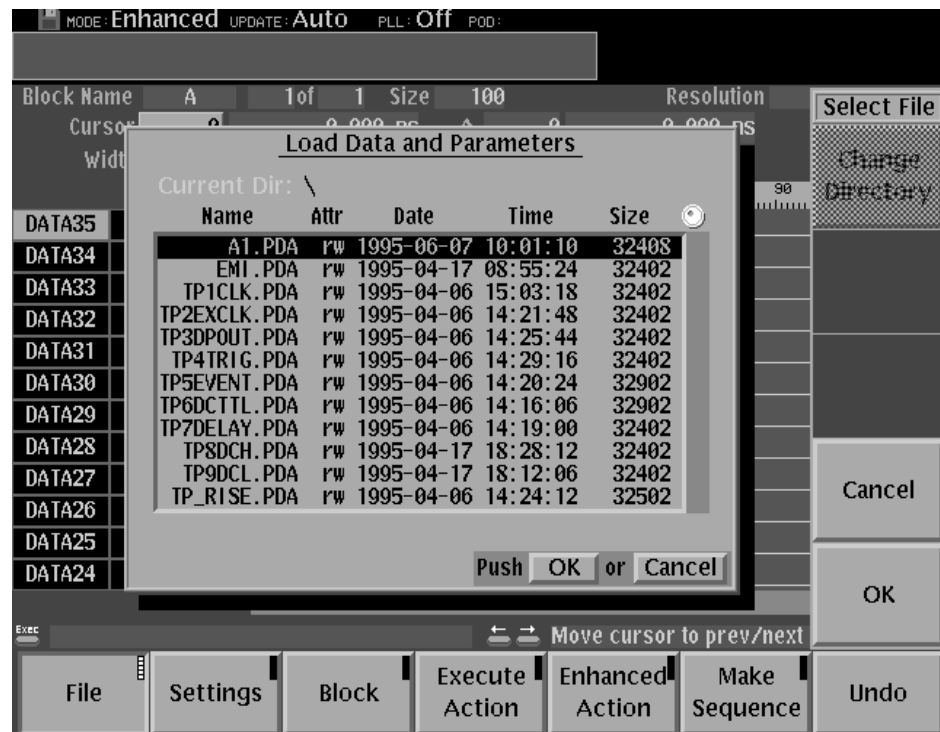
MODE: Enhanced UPDATE: Auto PLL: Off POD:

Block Name A 1 of 1 Size 100 Resolution
Cursor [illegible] Width

Select File

Change Directory

Load Data and Parameters

Current Dir: \

| Name | Attr | Date | Time | Size |
|---|---|---|---|---|
| A1.PDA | rw | 1995-06-07 | 10:01:10 | 32408 |
| EMI.PDA | rw | 1995-04-17 | 08:55:24 | 32402 |
| TP1CLK.PDA | rw | 1995-04-06 | 15:03:18 | 32402 |
| TP2EXCLK.PDA | rw | 1995-04-06 | 14:21:48 | 32402 |
| TP3DPOUT.PDA | rw | 1995-04-06 | 14:25:44 | 32402 |
| TP4TRIG.PDA | rw | 1995-04-06 | 14:29:16 | 32402 |
| TP5EVENT.PDA | rw | 1995-04-06 | 14:20:24 | 32902 |
| TP6DCTTL.PDA | rw | 1995-04-06 | 14:16:06 | 32902 |
| TP7DELAY.PDA | rw | 1995-04-06 | 14:19:00 | 32402 |
| TP8DCH.PDA | rw | 1995-04-17 | 18:28:12 | 32402 |
| TP9DCL.PDA | rw | 1995-04-17 | 18:12:06 | 32402 |
| TP_RISE.PDA | rw | 1995-04-06 | 14:24:12 | 32502 |

Push OK or Cancel

DATA35
DATA34
DATA33
DATA32
DATA31
DATA30
DATA29
DATA28
DATA27
DATA26
DATA25
DATA24

90

Cancel

OK

Exec

Move cursor to prev/next

File
Settings
Block
Execute Action
Enhanced Action
Make Sequence
Undo